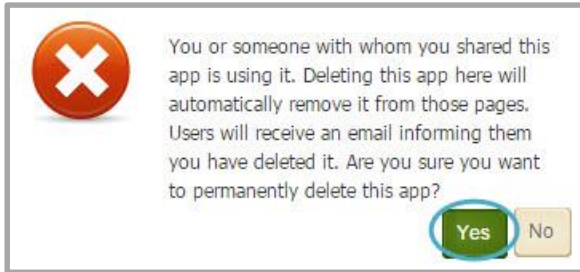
You or someone with whom you shared this app is using it. Deleting this app here will automatically remove it from those pages. Users will receive an email informing them you have deleted it. Are you sure you want to permanently delete this app?

Yes No